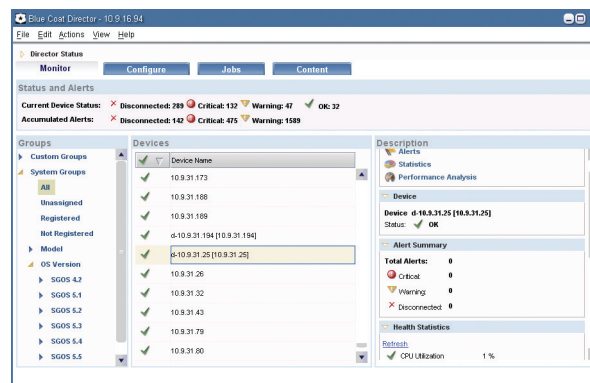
Blue Coat Director - 10.9 16.94

File Edit Actions View Help

Director Status

Monitor | Configure | Jobs | Content

Status and Alerts

Current Device Status: Disconnected: 289 Critical: 132 Warning: 47 OK: 32

Accumulated Alerts: Disconnected: 142 Critical: 475 Warning: 1589

Groups

Custom Groups

System Groups

All

Unassigned

Registered

Not Registered

Model

OS Version

SGOS 4.2

SGOS 5.1

SGOS 5.2

SGOS 5.3

SGOS 5.4

SGOS 5.5

Devices

| Device Name |
|---|
| 10.9.31.173 |
| 10.9.31.188 |
| 10.9.31.189 |
| d-10.9.31.194 [10.9.31.194] |
| d-10.9.31.25 [10.9.31.25] |
| 10.9.31.26 |
| 10.9.31.32 |
| 10.9.31.43 |
| 10.9.31.79 |
| 10.9.31.80 |

Description

Alerts

Statistics

Performance Analysis

Device

Device d-10.9.31.25 [10.9.31.25]

Status: OK

Alert Summary

Total Alerts: 0

Critical: 0

Warning: 0

Disconnected: 0

Health Statistics

Refresh

CPU Utilization 1 %